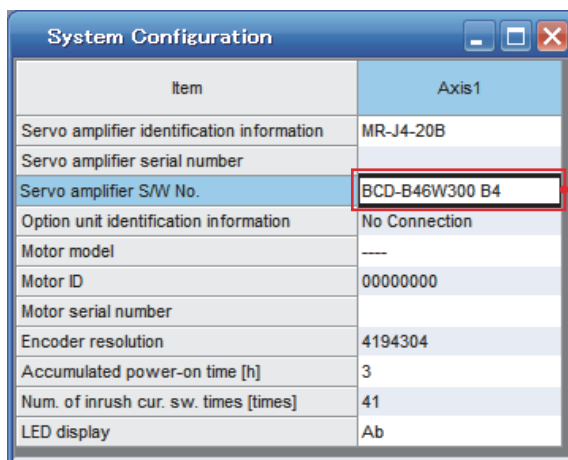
System Configuration

| Item | Axis1 |
|---|---|
| Servo amplifier identification information | MR-J4-20B |
| Servo amplifier serial number | |
| Servo amplifier S/W No. | BCD-B46W300 B4 |
| Option unit identification information | No Connection |
| Motor model | ---- |
| Motor ID | 00000000 |
| Motor serial number | |
| Encoder resolution | 4194304 |
| Accumulated power-on time [h] | 3 |
| Num. of inrush cur. sw. times [times] | 41 |
| LED display | Ab |